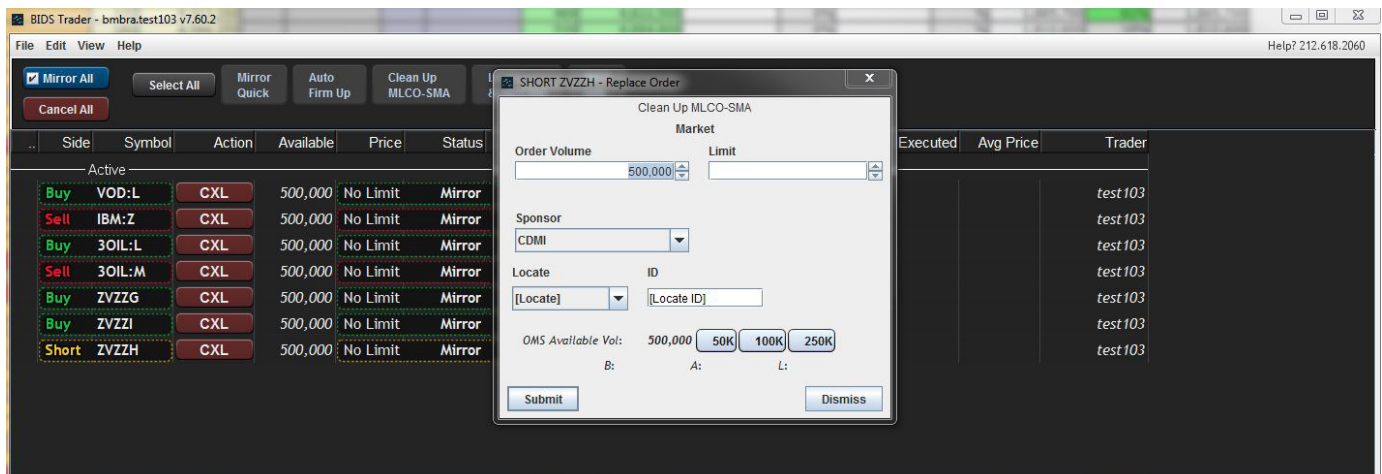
BIDS Trader - bmbra.test103 v7.60.2

File Edit View Help

Help? 212.618.2060

Mirror All

Select All

Mirror Quick

Auto Firm Up

Clean Up MLCO-SMA

Cancel All

| .. | Side | Symbol | Action | Available | Price | Status | Executed | Avg Price | Trader |
|---|---|---|---|---|---|---|---|---|---|
| | Active | | | | | | | | |
| | Buy | VOD:L | CXL | 500,000 | No Limit | Mirror | | | test103 |
| | Sell | IBM:Z | CXL | 500,000 | No Limit | Mirror | | | test103 |
| | Buy | 3OIL:L | CXL | 500,000 | No Limit | Mirror | | | test103 |
| | Sell | 3OIL:M | CXL | 500,000 | No Limit | Mirror | | | test103 |
| | Buy | ZVZZG | CXL | 500,000 | No Limit | Mirror | | | test103 |
| | Buy | ZVZZI | CXL | 500,000 | No Limit | Mirror | | | test103 |
| | Short | ZVZZH | CXL | 500,000 | No Limit | Mirror | | | test103 |

SHORT ZVZZH - Replace Order

Clean Up MLCO-SMA

Market

Order Volume

500,000

Limit

Sponsor

CDMI

Locate

ID

[Locate]

[Locate ID]

OMS Available Vol: 500,000 50K 100K 250K

B: A: L:

Submit

Dismiss